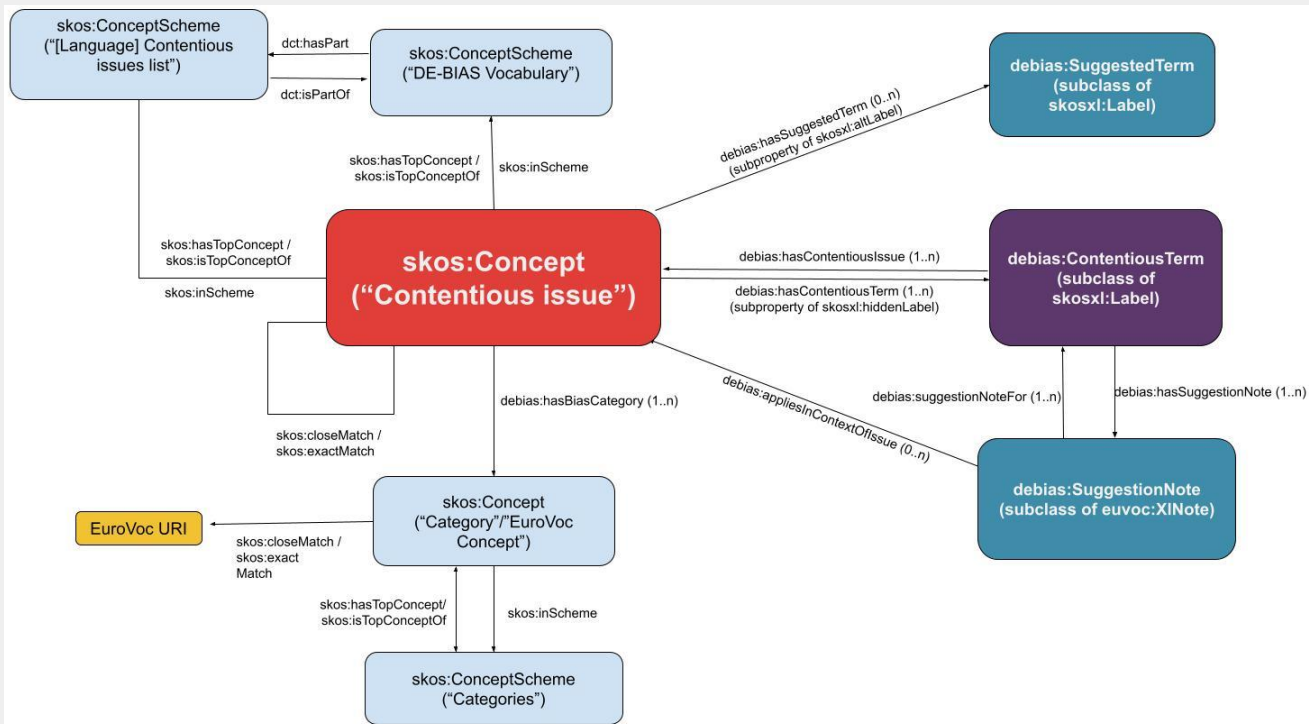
skos:ConceptScheme (“[Language] Contentious issues list”)

dct:hasPart

dct:isPartOf

skos:ConceptScheme (“DE-BIAS Vocabulary”)

debias:SuggestedTerm (subclass of skosxl:Label)

debias:hasSuggestedTerm (0..n) (subproperty of skosxl:altLabel)

skos:hasTopConcept / skos:isTopConceptOf

skos:inScheme

skos:hasTopConcept / skos:isTopConceptOf

skos:inScheme

skos:Concept (“Contentious issue”)

debias:hasContentiousIssue (1..n)

debias:hasContentiousTerm (1..n) (subproperty of skosxl:hiddenLabel)

debias:ContentiousTerm (subclass of skosxl:Label)

debias:appliesInContextOfIssue (0..n)

debias:suggestionNoteFor (1..n)

debias:hasSuggestionNote (1..n)

debias:hasBiasCategory (1..n)

skos:closeMatch / skos:exactMatch

debias:SuggestionNote (subclass of euvoc:XlNote)

EuroVoc URI

skos:closeMatch / skos:exact Match

skos:Concept (“Category”/”EuroVoc Concept”)

skos:hasTopConcept/ skos:isTopConceptOf

skos:inScheme

skos:ConceptScheme (“Categories”)